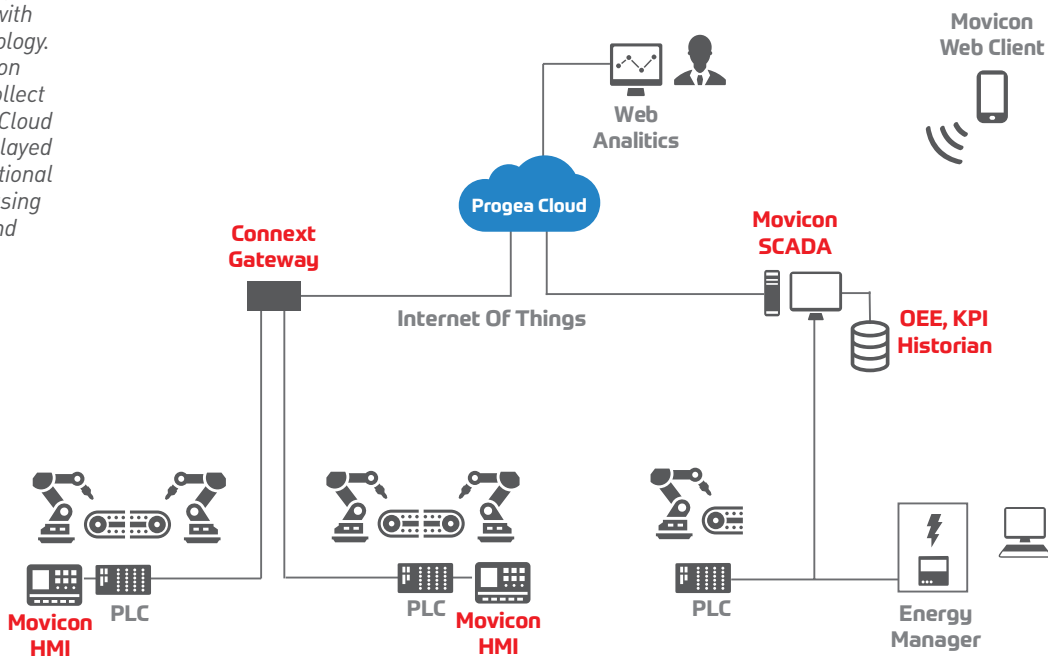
with
ology.
on
ollect
Cloud
layed
tional
sing
nd

Movicon Web Client

Web Analitics

Progea Cloud

Connext Gateway

Movicon SCADA

Internet Of Things

OEE, KPI Historian

Movicon HMI

PLC

PLC

Movicon HMI

PLC

Energy Manager